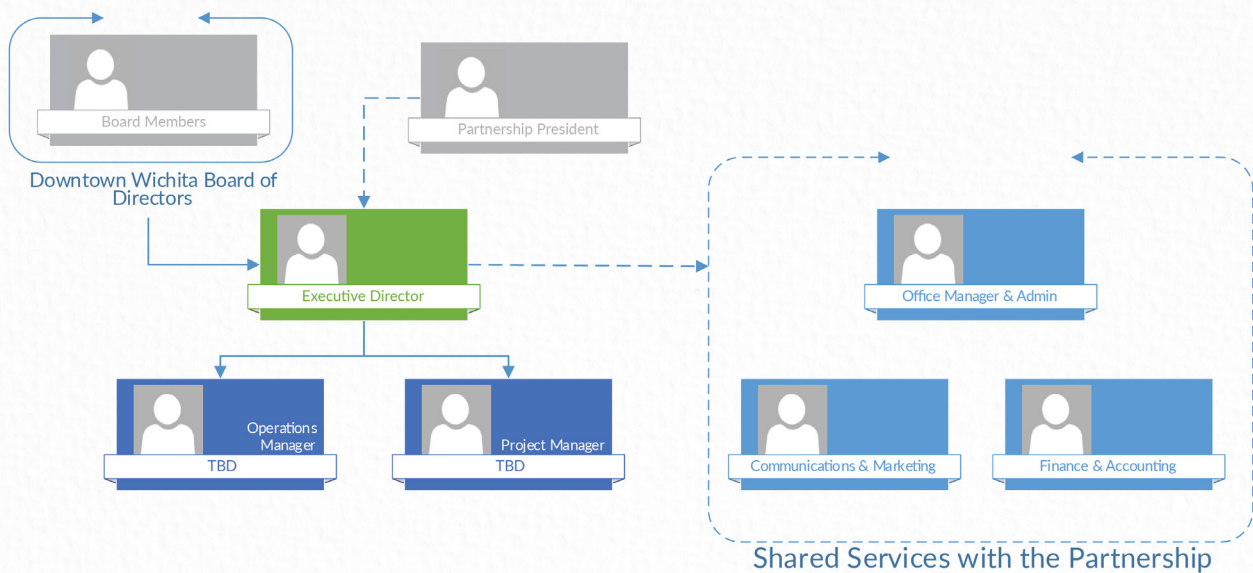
Board Members

Downtown Wichita Board of Directors

Partnership President

Executive Director

Operations Manager

TBD

Project Manager

TBD

Office Manager & Admin

Communications & Marketing

Finance & Accounting

Shared Services with the Partnership